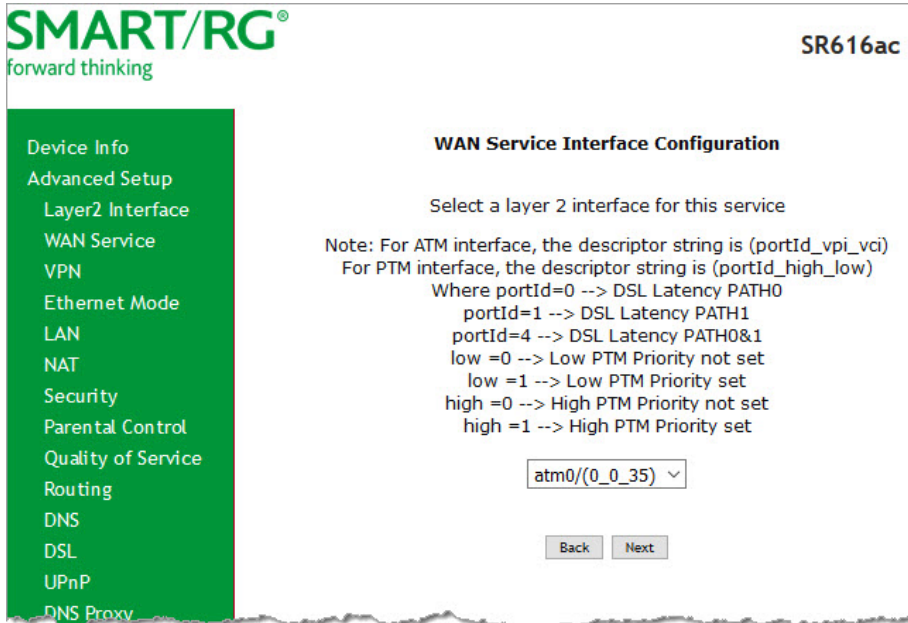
SMART/RG®
forward thinking

SR616ac

Device Info
Advanced Setup
Layer2 Interface
WAN Service
VPN
Ethernet Mode
LAN
NAT
Security
Parental Control
Quality of Service
Routing
DNS
DSL
UPnP
DNS Proxy

WAN Service Interface Configuration

Select a layer 2 interface for this service

Note: For ATM interface, the descriptor string is (portId_vpi_vci)
For PTM interface, the descriptor string is (portId_high_low)
Where portId=0 --> DSL Latency PATH0
portId=1 --> DSL Latency PATH1
portId=4 --> DSL Latency PATH0&1
low =0 --> Low PTM Priority not set
low =1 --> Low PTM Priority set
high =0 --> High PTM Priority not set
high =1 --> High PTM Priority set

atm0/(0_0_35)

Back Next